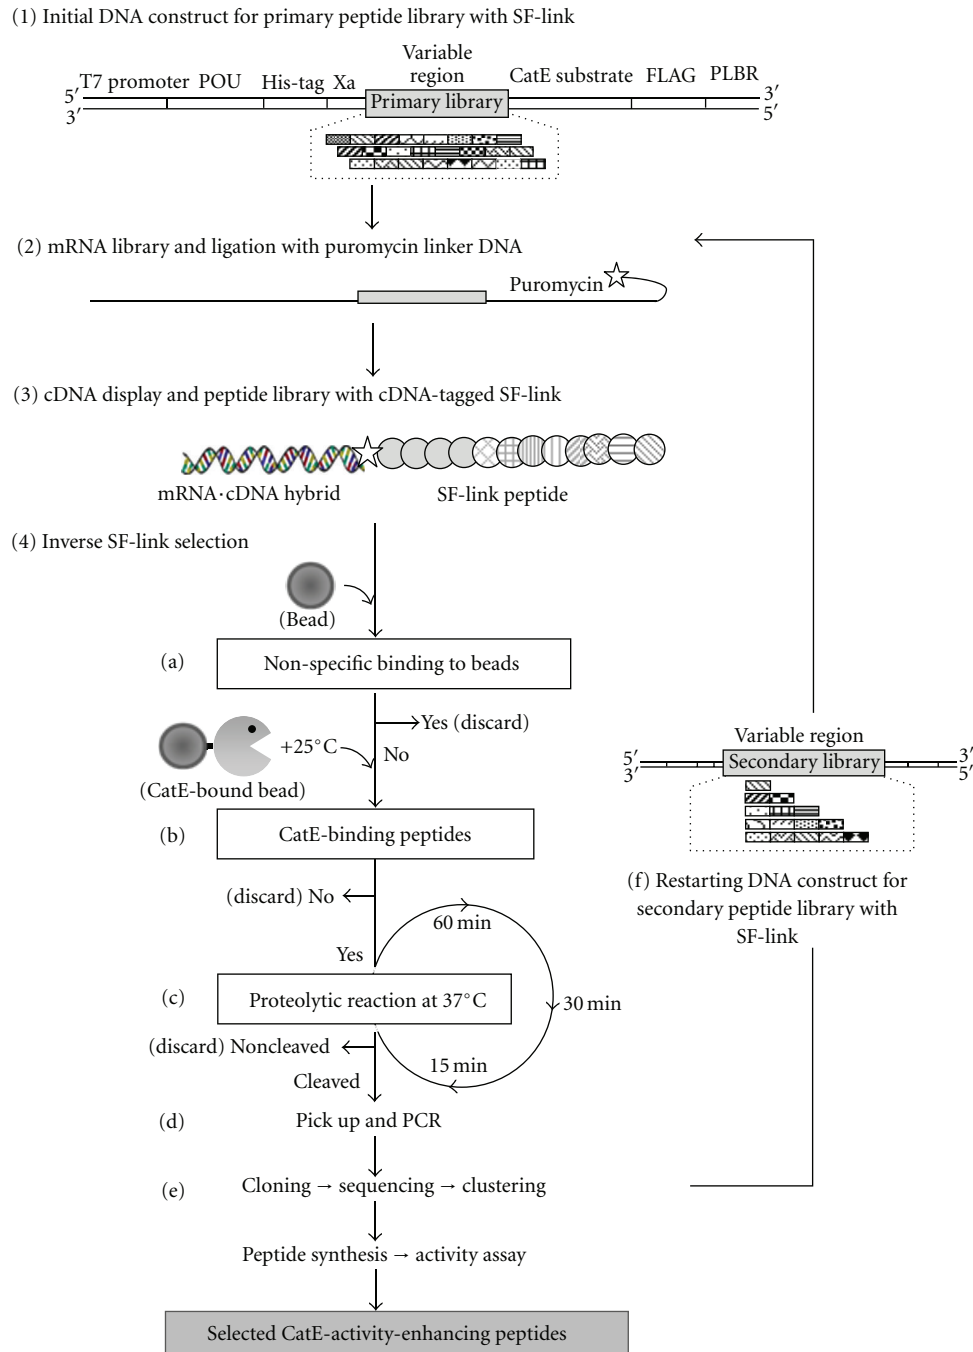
(1) Initial DNA construct for primary peptide library with SF-link

Variable region

5′ T7 promoter POU His-tag Xa Primary library CatE substrate FLAG PLBR 3′
3′ 5′

(2) mRNA library and ligation with puromycin linker DNA

Puromycin

(3) cDNA display and peptide library with cDNA-tagged SF-link

mRNA·cDNA hybrid SF-link peptide

(4) Inverse SF-link selection

(Bead)

(a) Non-specific binding to beads

Yes (discard)

+25°C

No

(CatE-bound bead)

(b) CatE-binding peptides

(discard) No

60 min

Yes

(c) Proteolytic reaction at 37°C

30 min

(discard) Noncleaved

15 min

Cleaved

(d) Pick up and PCR

(e) Cloning → sequencing → clustering

Peptide synthesis → activity assay

Selected CatE-activity-enhancing peptides

Variable region

5′ Secondary library 3′
3′ 5′

(f) Restarting DNA construct for secondary peptide library with SF-link